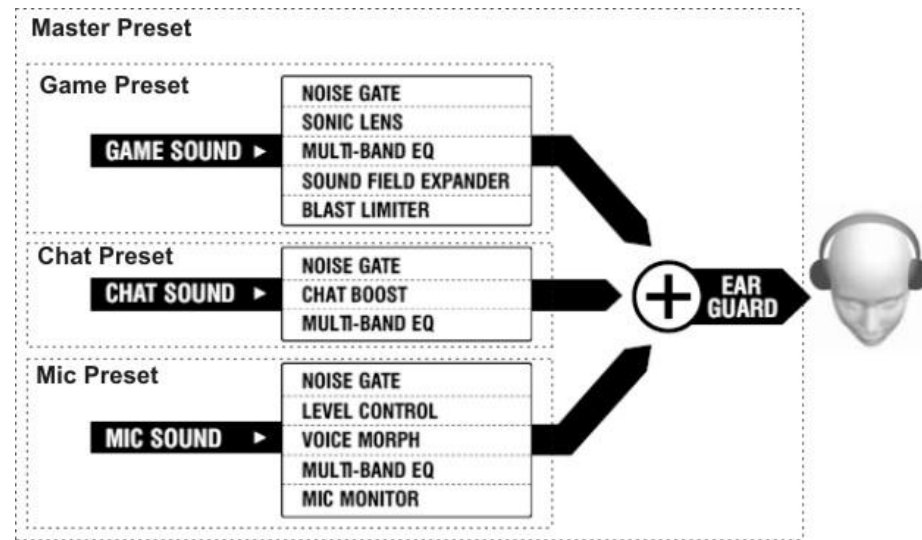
Master Preset

Game Preset

GAME SOUND ►

NOISE GATE
SONIC LENS
MULTI-BAND EQ
SOUND FIELD EXPANDER
BLAST LIMITER

Chat Preset

CHAT SOUND ►

NOISE GATE
CHAT BOOST
MULTI-BAND EQ

Mic Preset

MIC SOUND ►

NOISE GATE
LEVEL CONTROL
VOICE MORPH
MULTI-BAND EQ
MIC MONITOR

EAR GUARD